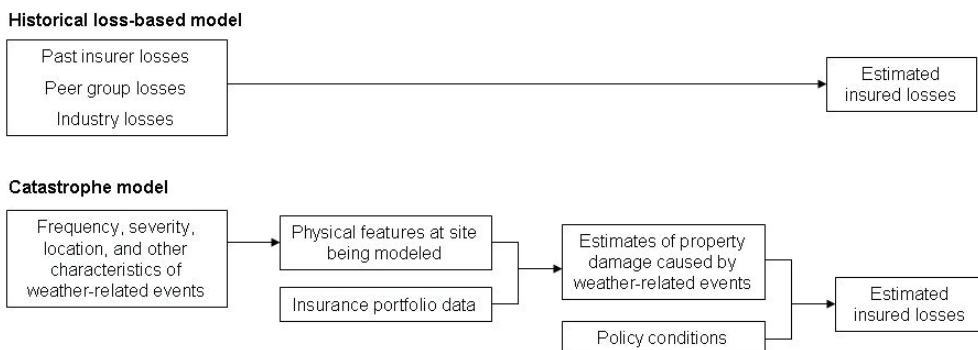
Historical loss-based model

Past insurer losses

Peer group losses

Industry losses

Estimated insured losses

Catastrophe model

Frequency, severity, location, and other characteristics of weather-related events

Physical features at site being modeled

Insurance portfolio data

Estimates of property damage caused by weather-related events

Policy conditions

Estimated insured losses